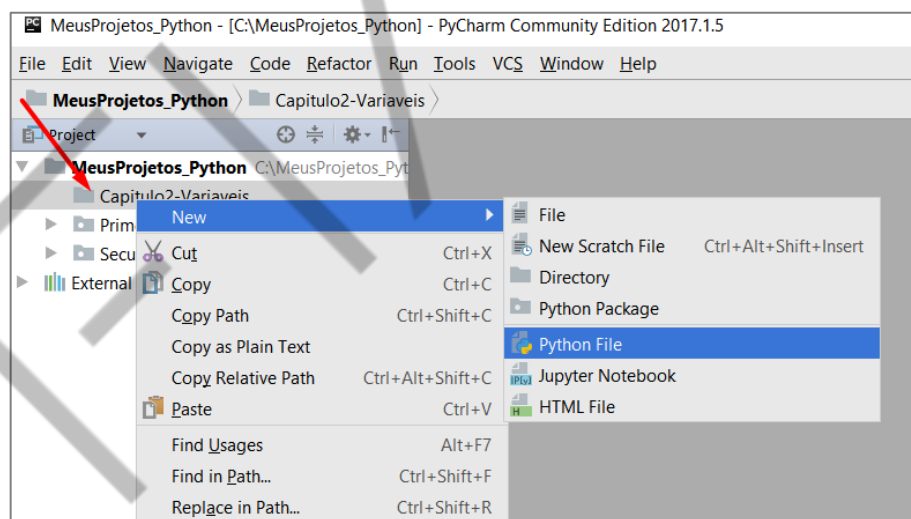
MeusProjetos_Python - [C:\MeusProjetos_Python] - PyCharm Community Edition 2017.1.5

File Edit View Navigate Code Refactor Run Tools VCS Window Help

MeusProjetos_Python Capitulo2-Variaveis

Project

MeusProjetos_Python C:\MeusProjetos_Pyt
Capitulo2-Variaveis
Prim
Secu
External

New
Cut Ctrl+X
Copy Ctrl+C
Copy Path Ctrl+Shift+C
Copy as Plain Text
Copy Relative Path Ctrl+Alt+Shift+C
Paste Ctrl+V
Find Usages Alt+F7
Find in Path... Ctrl+Shift+F
Replace in Path... Ctrl+Shift+R

File
New Scratch File Ctrl+Alt+Shift+Insert
Directory
Python Package
Python File
Jupyter Notebook
HTML File